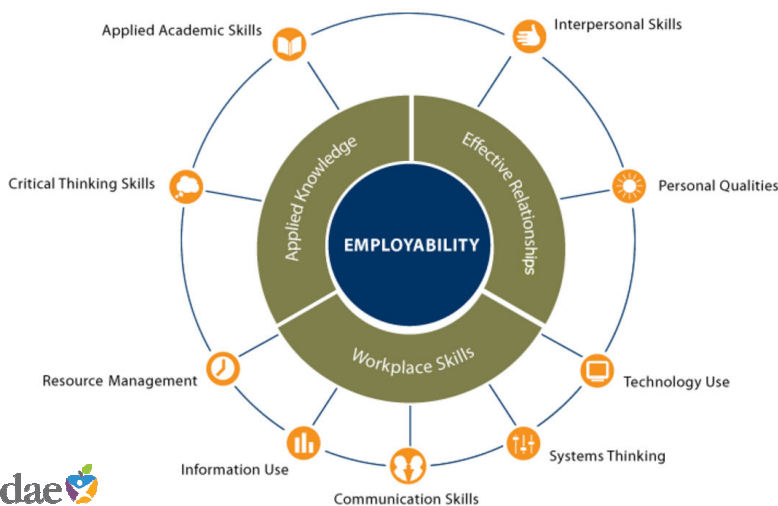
Applied Academic Skills

Interpersonal Skills

Critical Thinking Skills

Personal Qualities

Applied Knowledge

Effective Relationships

EMPLOYABILITY

Workplace Skills

Resource Management

Technology Use

Information Use

Systems Thinking

Communication Skills

dae